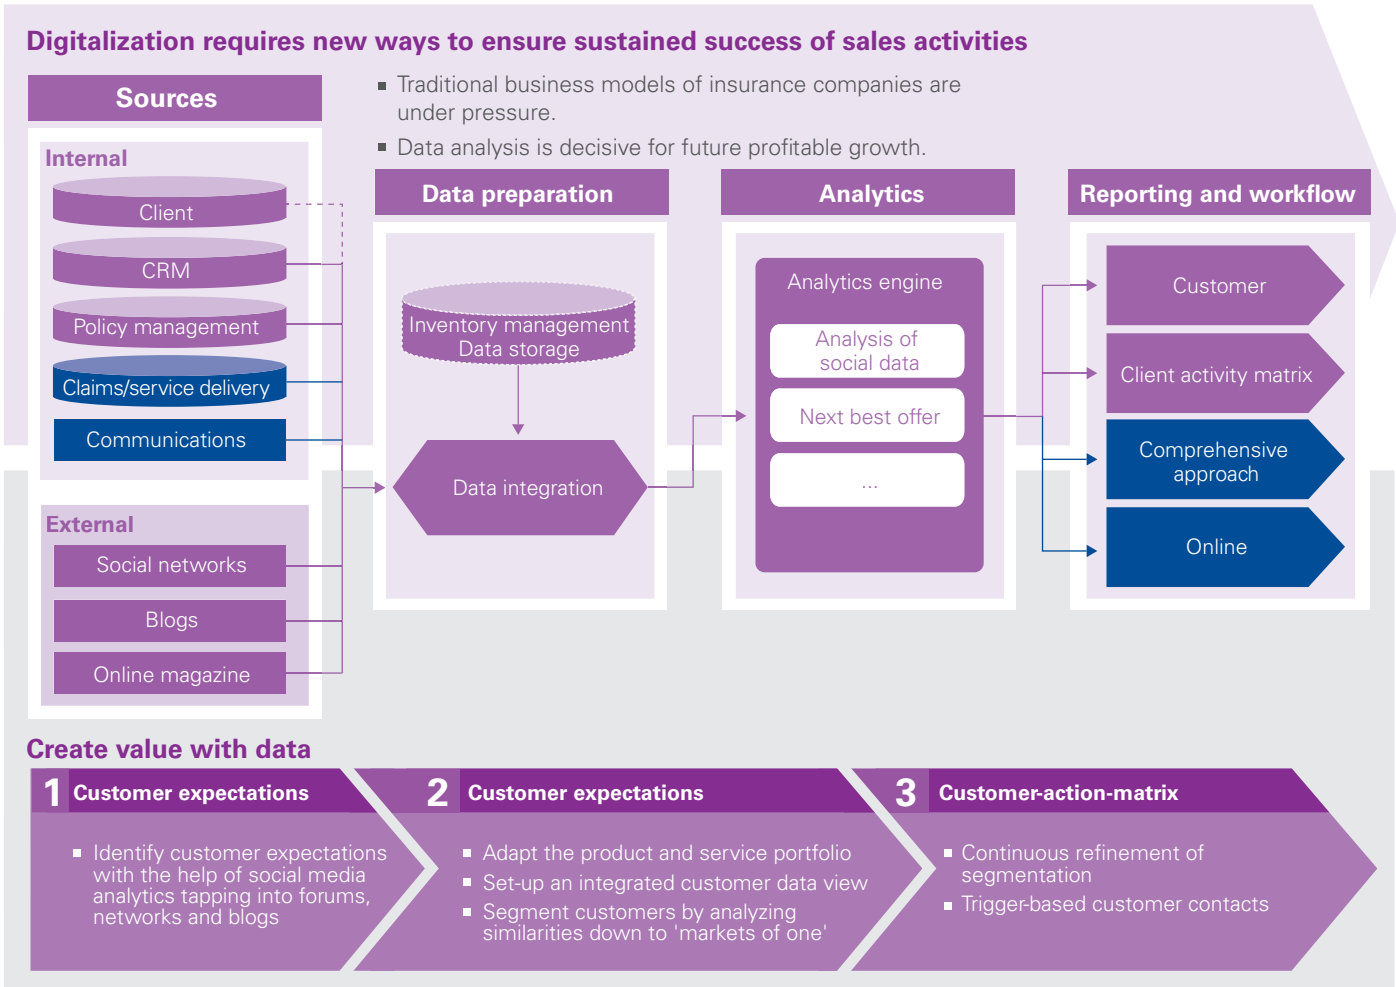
Digitalization requires new ways to ensure sustained success of sales activities

Sources

- Traditional business models of insurance companies are under pressure.
- Data analysis is decisive for future profitable growth.

Internal

Client

CRM

Policy management

Claims/service delivery

Communications

External

Social networks

Blogs

Online magazine

Data preparation

Inventory management Data storage

Data integration

Analytics

Analytics engine

Analysis of social data

Next best offer

...

Reporting and workflow

Customer

Client activity matrix

Comprehensive approach

Online

Create value with data

1 Customer expectations

- Identify customer expectations with the help of social media analytics tapping into forums, networks and blogs

2 Customer expectations

- Adapt the product and service portfolio
- Set-up an integrated customer data view
- Segment customers by analyzing similarities down to 'markets of one'

3 Customer-action-matrix

- Continuous refinement of segmentation
- Trigger-based customer contacts